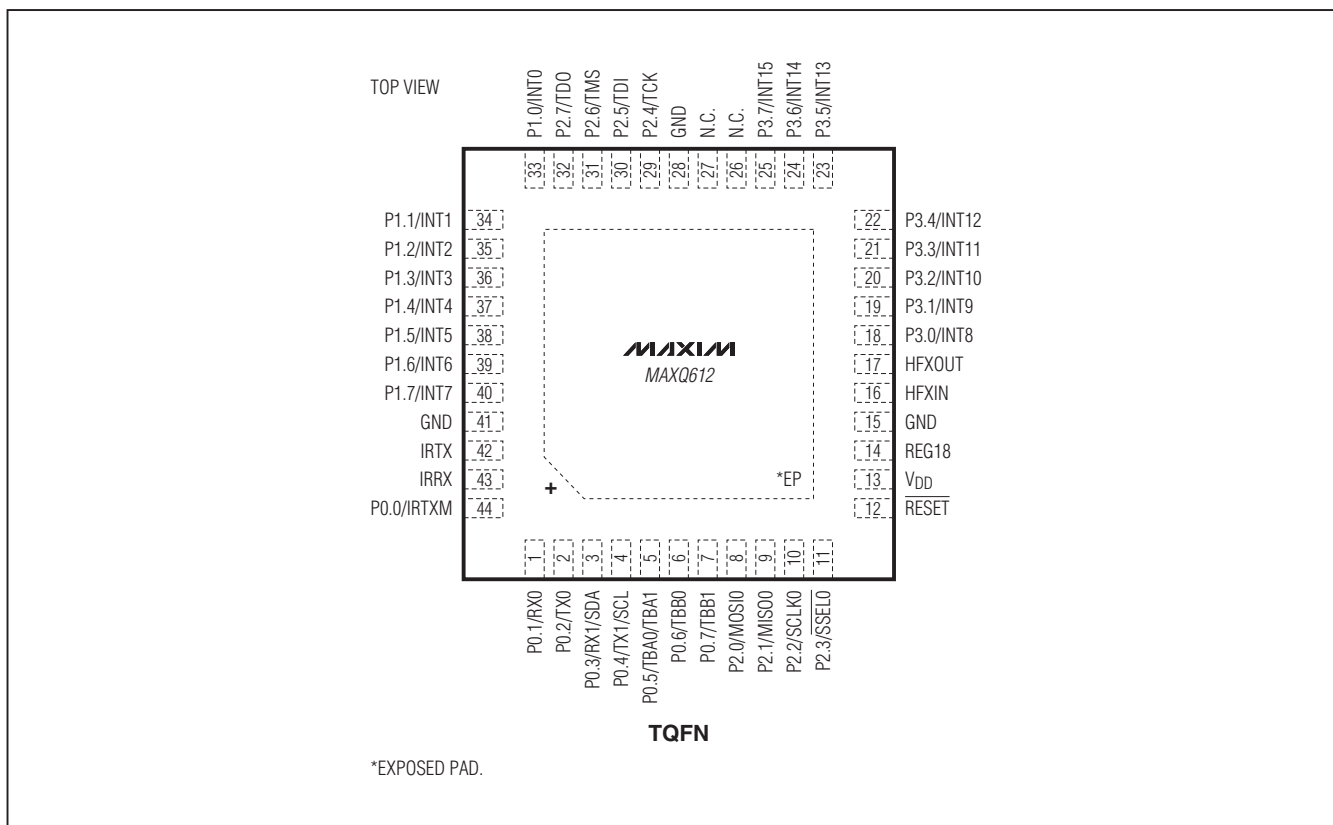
TOP VIEW

P1.0/INT0
P2.7/TDO
P2.6/TMS
P2.5/TDI
P2.4/TCK
GND
N.C.
N.C.
P3.7/INT15
P3.6/INT14
P3.5/INT13

33
32
31
30
29
28
27
26
25
24
23

P1.1/INT1 34
P1.2/INT2 35
P1.3/INT3 36
P1.4/INT4 37
P1.5/INT5 38
P1.6/INT6 39
P1.7/INT7 40
GND 41
IRTX 42
IRRX 43
P0.0/IRTXM 44

22 P3.4/INT12
21 P3.3/INT11
20 P3.2/INT10
19 P3.1/INT9
18 P3.0/INT8
17 HFXOUT
16 HFXIN
15 GND
14 REG18
13 $V_{DD}$
12 $\overline{RESET}$

MAXIM
MAXQ612

+

*EP

1
2
3
4
5
6
7
8
9
10
11

P0.1/RX0
P0.2/TX0
P0.3/RX1/SDA
P0.4/TX1/SCL
P0.5/TBA0/TBA1
P0.6/TBB0
P0.7/TBB1
P2.0/MOSI0
P2.1/MISO0
P2.2/SCLK0
P2.3/$\overline{SSEL0}$

TQFN

*EXPOSED PAD.